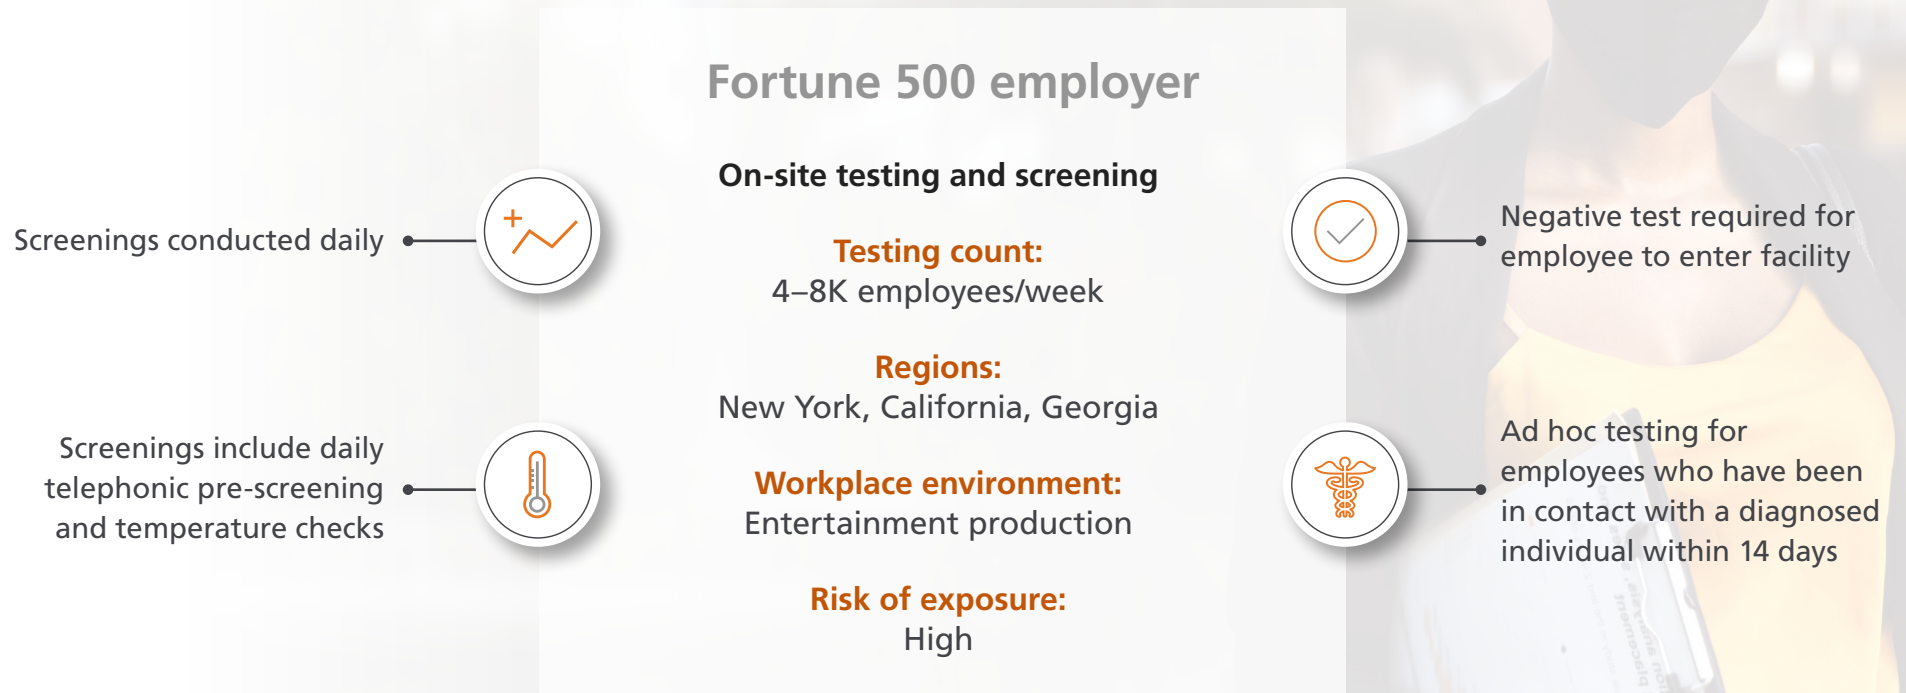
Fortune 500 employer

On-site testing and screening

Screenings conducted daily

Negative test required for employee to enter facility

Testing count:
4–8K employees/week

Regions:
New York, California, Georgia

Screenings include daily telephonic pre-screening and temperature checks

Ad hoc testing for employees who have been in contact with a diagnosed individual within 14 days

Workplace environment:
Entertainment production

Risk of exposure:
High